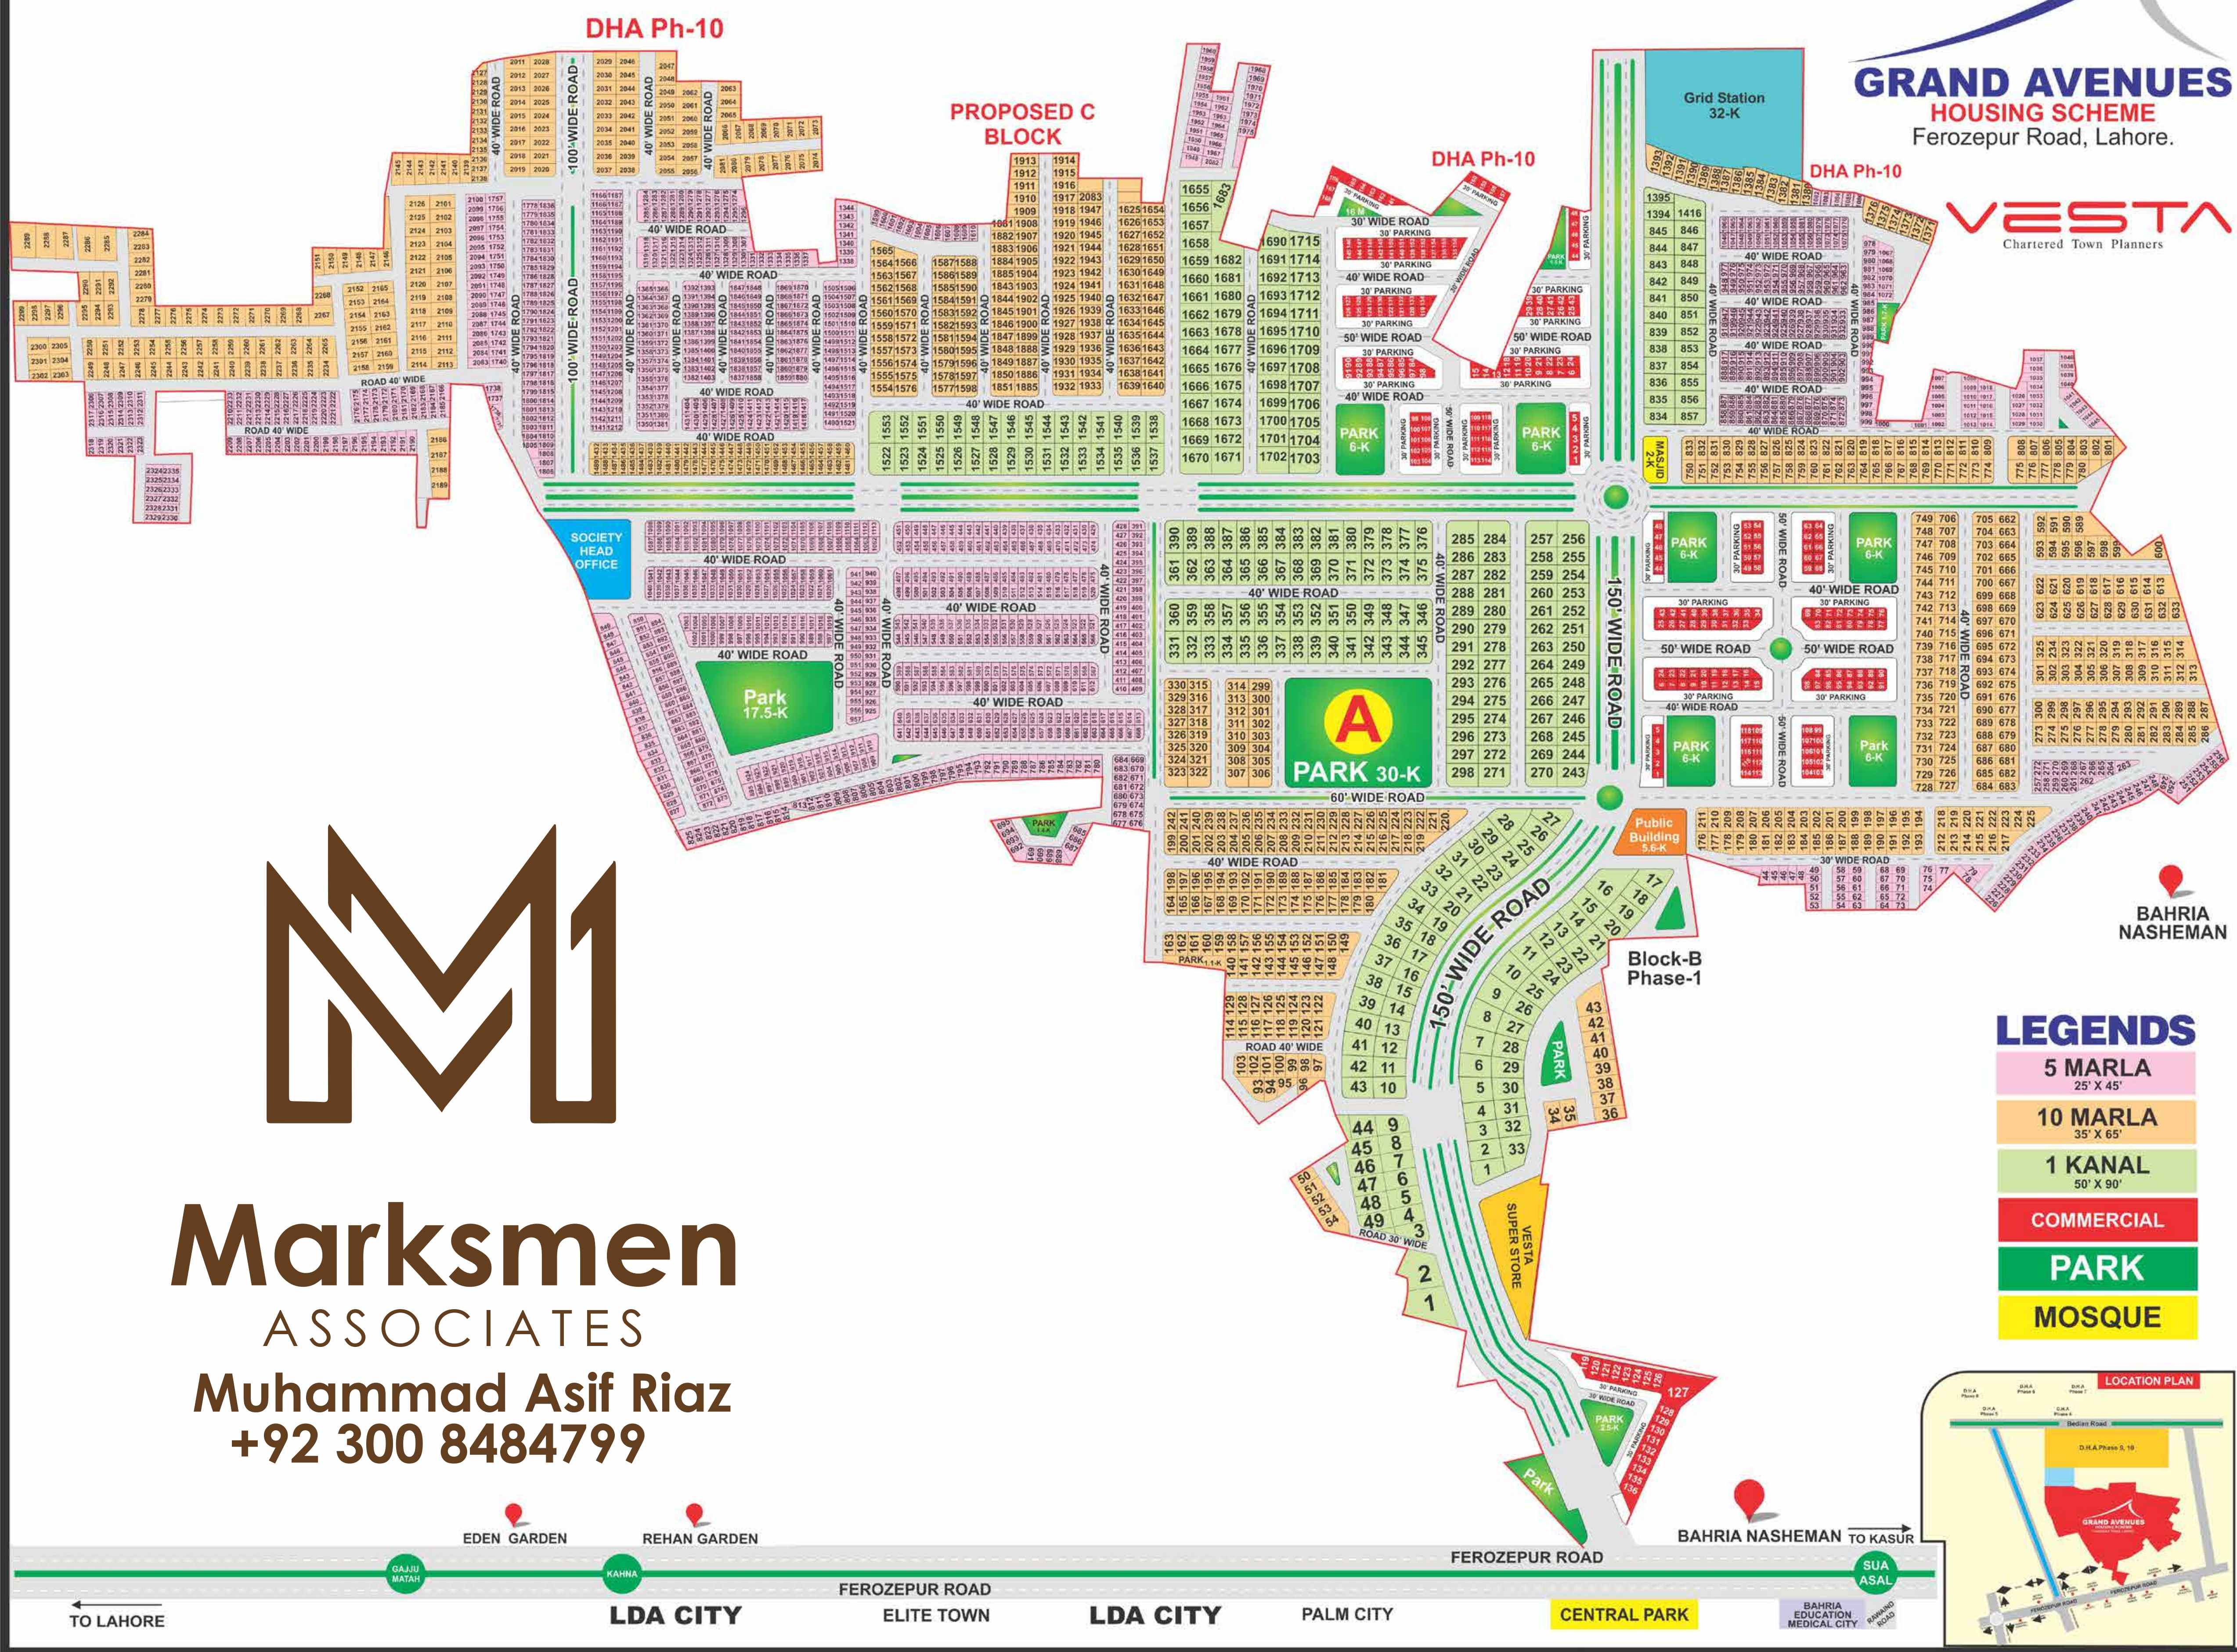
GRAND AVENUES
HOUSING SCHEME
Ferozepur Road, Lahore.

VESTA
Chartered Town Planners

DHA Ph-10

PROPOSED C BLOCK

DHA Ph-10

DHA Ph-10

Grid Station 32-K

100' WIDE ROAD

40' WIDE ROAD

30' WIDE ROAD

30' PARKING

50' WIDE ROAD

PARK 6-K

MASJID 2-K

150' WIDE ROAD

SOCIETY HEAD OFFICE

Park 17.5-K

A
PARK 30-K

60' WIDE ROAD

Public Building 5.6-K

30' WIDE ROAD

ROAD 40' WIDE

150' WIDE ROAD

Block-B Phase-1

PARK

VESTA SUPER STORE

ROAD 30' WIDE

Park

PARK 2.5-K

BAHRIA NASHEMAN

LEGENDS

| |
|---|
| 5 MARLA 25' X 45' |
| 10 MARLA 35' X 65' |
| 1 KANAL 50' X 90' |
| COMMERCIAL |
| PARK |
| MOSQUE |

LOCATION PLAN

Marksmen
ASSOCIATES
Muhammad Asif Riaz
+92 300 8484799

EDEN GARDEN
REHAN GARDEN
BAHRIA NASHEMAN
TO KASUR
GAJJU MATAH
KAHNA
FEROZEPUR ROAD
FEROZEPUR ROAD
SUA ASAL
TO LAHORE
LDA CITY
ELITE TOWN
LDA CITY
PALM CITY
CENTRAL PARK
BAHRIA EDUCATION MEDICAL CITY